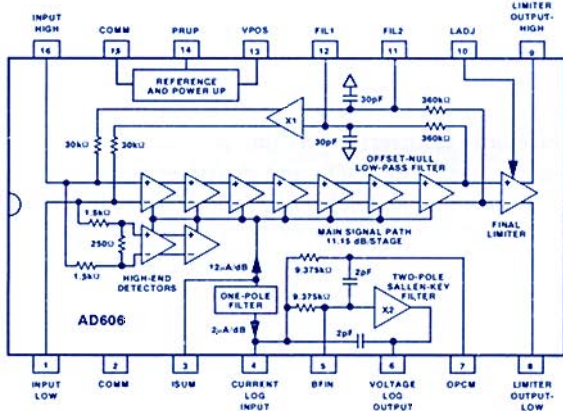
INPUT HIGH
COMM
PRUP
VPOS
FIL1
FIL2
LADJ
LIMITER OUTPUT-HIGH
16
15
14
13
12
11
10
9
REFERENCE AND POWER UP
30pF
X1
360kΩ
360kΩ
30pF
30kΩ
30kΩ
OFFSET-NULL LOW-PASS FILTER
1.5kΩ
250Ω
1.5kΩ
HIGH-END DETECTORS
MAIN SIGNAL PATH 11.15 dB/STAGE
FINAL LIMITER
12μA/dB
ONE-POLE FILTER
2μA/dB
9.375kΩ
2pF
9.375kΩ
TWO-POLE SALLEN-KEY FILTER
X2
2pF
AD606
1
2
3
4
5
6
7
8
INPUT LOW
COMM
ISUM
CURRENT LOG INPUT
BFIN
VOLTAGE LOG OUTPUT
OPCM
LIMITER OUTPUT-LOW